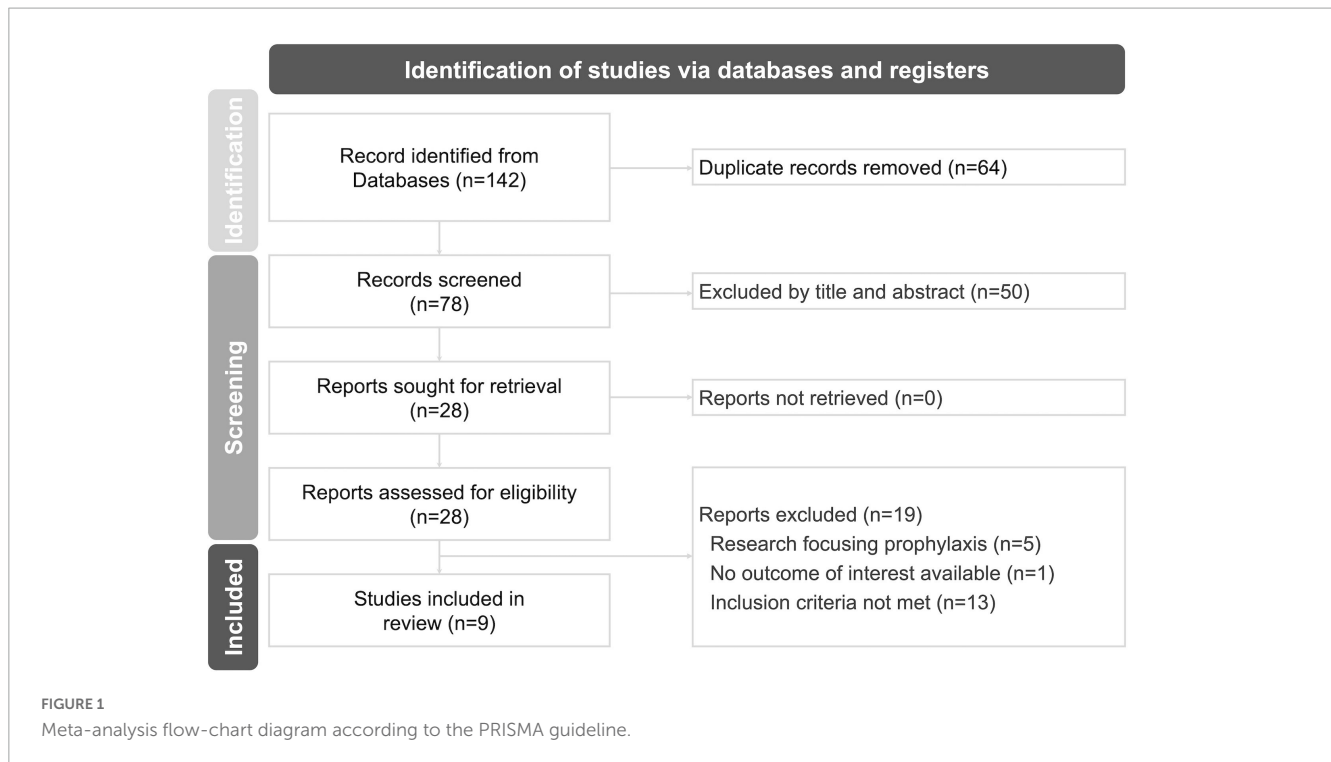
Identification of studies via databases and registers

Identification

Record identified from Databases (n=142)

Duplicate records removed (n=64)

Screening

Records screened (n=78)

Excluded by title and abstract (n=50)

Reports sought for retrieval (n=28)

Reports not retrieved (n=0)

Reports assessed for eligibility (n=28)

Reports excluded (n=19)
Research focusing prophylaxis (n=5)
No outcome of interest available (n=1)
Inclusion criteria not met (n=13)

Included

Studies included in review (n=9)

FIGURE 1
Meta-analysis flow-chart diagram according to the PRISMA guideline.